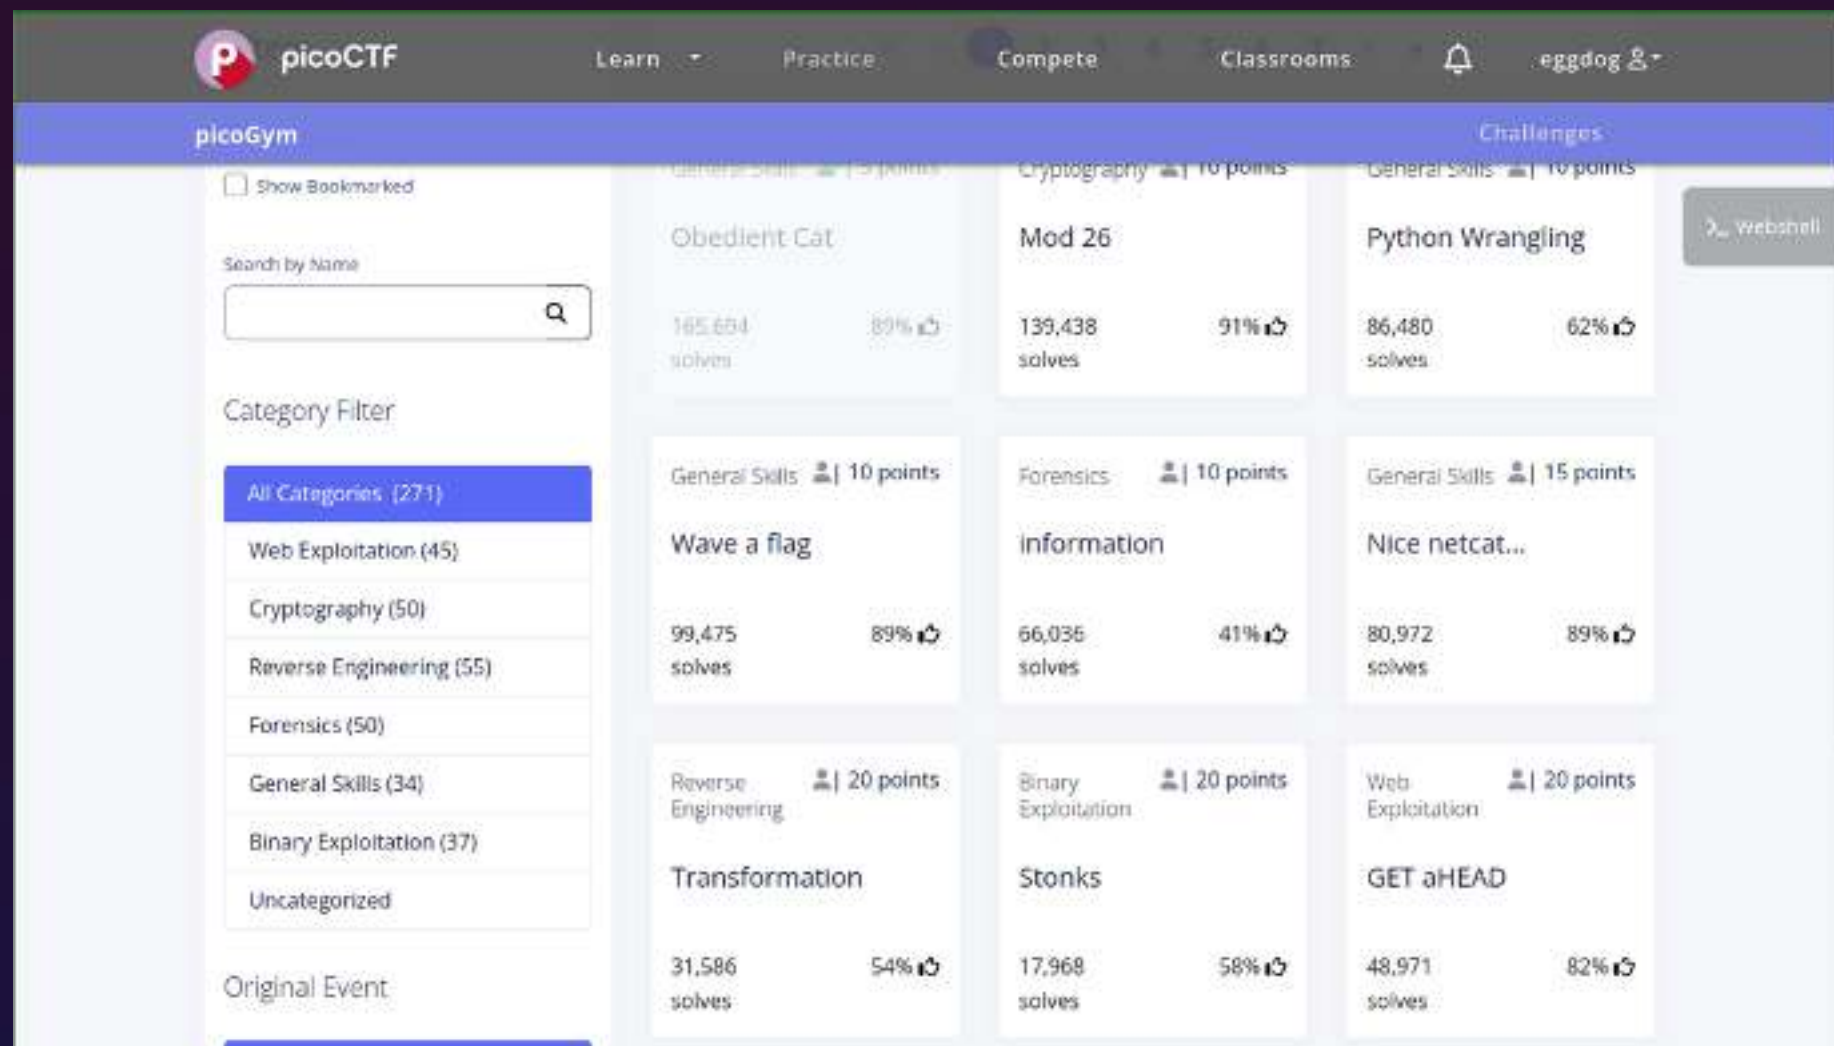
picoCTF Learn Practice Compete Classrooms eggdog

picoGym Challenges

Show Bookmarked

Search by Name

Category Filter

All Categories (271)
Web Exploitation (45)
Cryptography (50)
Reverse Engineering (55)
Forensics (50)
General Skills (34)
Binary Exploitation (37)
Uncategorized

Original Event

General Skills | 5 points
Obedient Cat
165,694 solves 89%

Cryptography | 10 points
Mod 26
139,438 solves 91%

General Skills | 10 points
Python Wrangling
86,480 solves 62%

Webshell

General Skills | 10 points
Wave a flag
99,475 solves 89%

Forensics | 10 points
information
66,036 solves 41%

General Skills | 15 points
Nice netcat...
80,972 solves 89%

Reverse Engineering | 20 points
Transformation
31,586 solves 54%

Binary Exploitation | 20 points
Stonks
17,968 solves 58%

Web Exploitation | 20 points
GET aHEAD
48,971 solves 82%